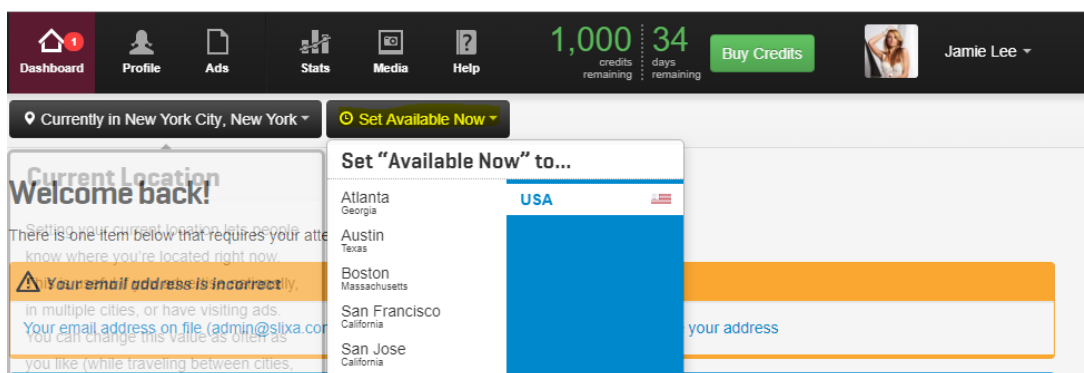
1 Dashboard Profile Ads Stats Media Help

1,000 credits remaining 34 days remaining Buy Credits

Jamie Lee

Currently in New York City, New York

Set Available Now

Set "Available Now" to...

Atlanta
Georgia

Austin
Texas

Boston
Massachusetts

San Francisco
California

San Jose
California

USA

Current Location

Welcome back!

Setting your current location lets people know where you're located right now. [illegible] in multiple cities, or have visiting ads. You can change this value as often as you like (while traveling between cities,

There is one item below that requires your atte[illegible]

Your email address is incorrect

Your email address on file (admin@slixa.co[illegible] your address